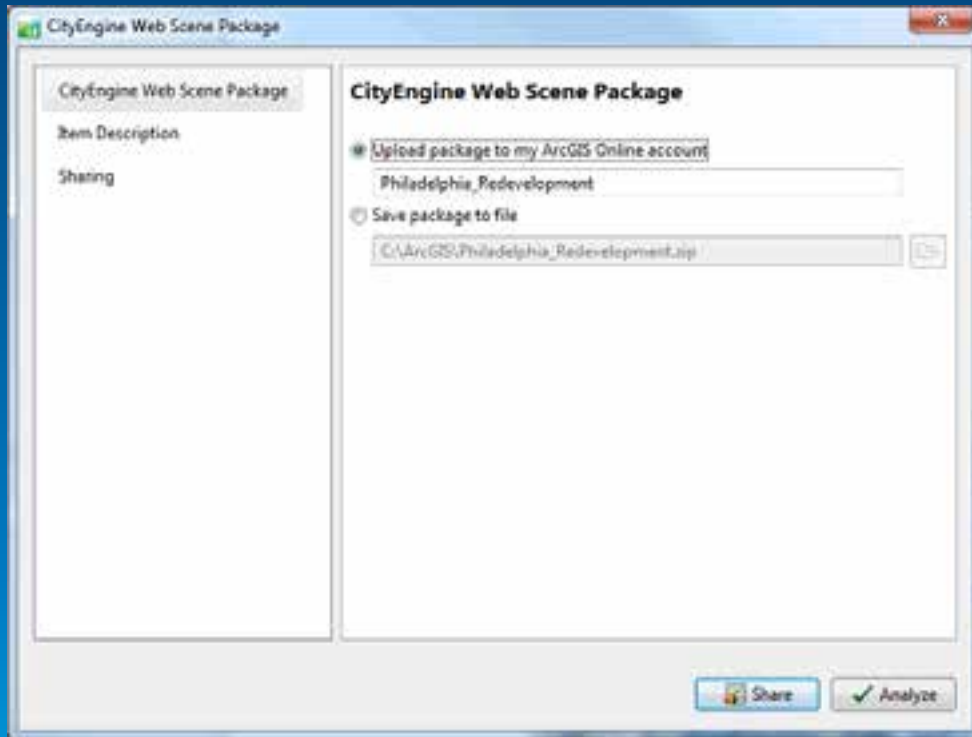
CityEngine Web Scene Package

CityEngine Web Scene Package
Item Description
Sharing

CityEngine Web Scene Package

Upload package to my ArcGIS Online account

Philadelphia_Redevelopment

Save package to file

C:\ArcGIS\Philadelphia_Redevelopment.zip

Share
Analyze